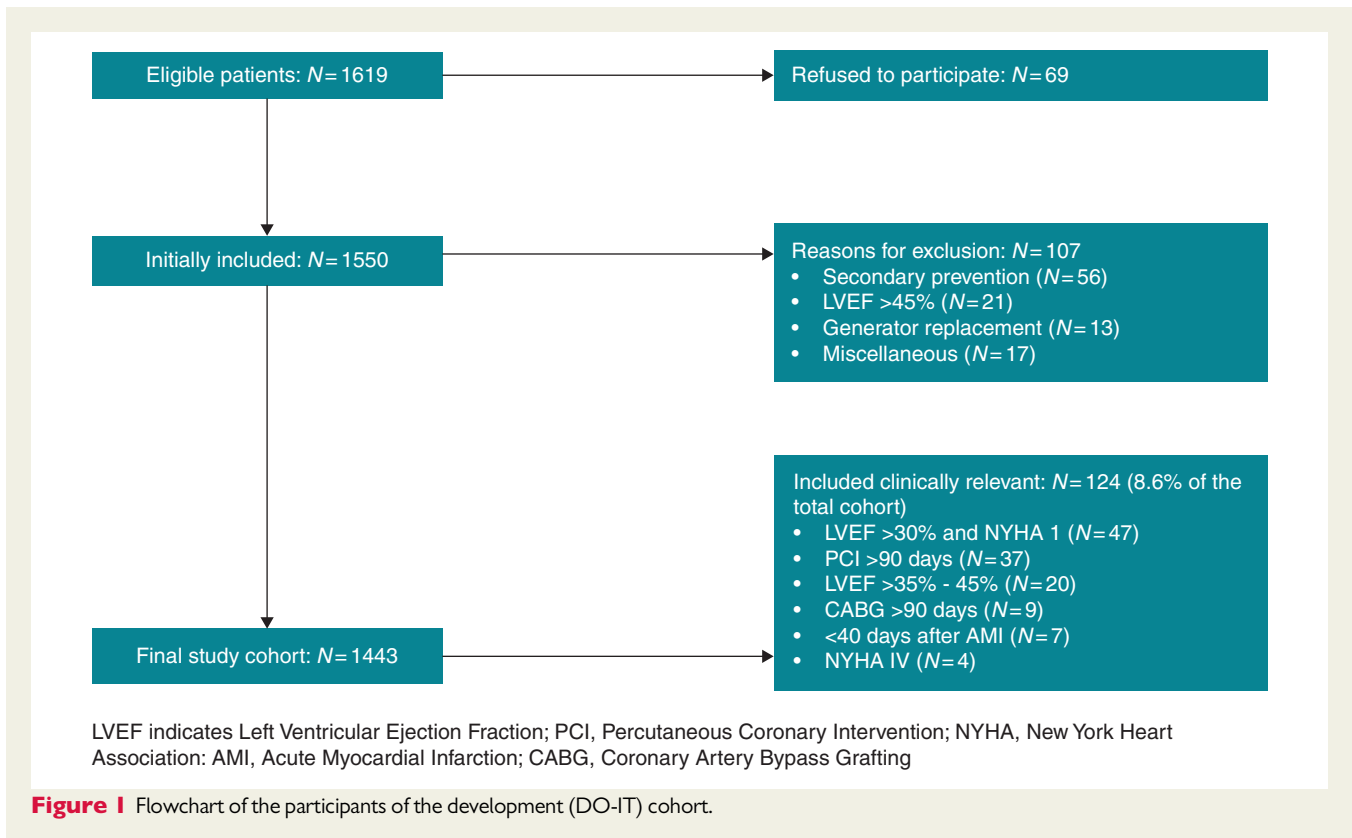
Eligible patients: $N = 1619$

Refused to participate: $N = 69$

Initially included: $N = 1550$

Reasons for exclusion: $N = 107$
• Secondary prevention ($N = 56$)
• LVEF >45% ($N = 21$)
• Generator replacement ($N = 13$)
• Miscellaneous ($N = 17$)

Included clinically relevant: $N = 124$ (8.6% of the total cohort)
• LVEF >30% and NYHA 1 ($N = 47$)
• PCI >90 days ($N = 37$)
• LVEF >35% - 45% ($N = 20$)
• CABG >90 days ($N = 9$)
• <40 days after AMI ($N = 7$)
• NYHA IV ($N = 4$)

Final study cohort: $N = 1443$

LVEF indicates Left Ventricular Ejection Fraction; PCI, Percutaneous Coronary Intervention; NYHA, New York Heart Association: AMI, Acute Myocardial Infarction; CABG, Coronary Artery Bypass Grafting

Figure 1 Flowchart of the participants of the development (DO-IT) cohort.